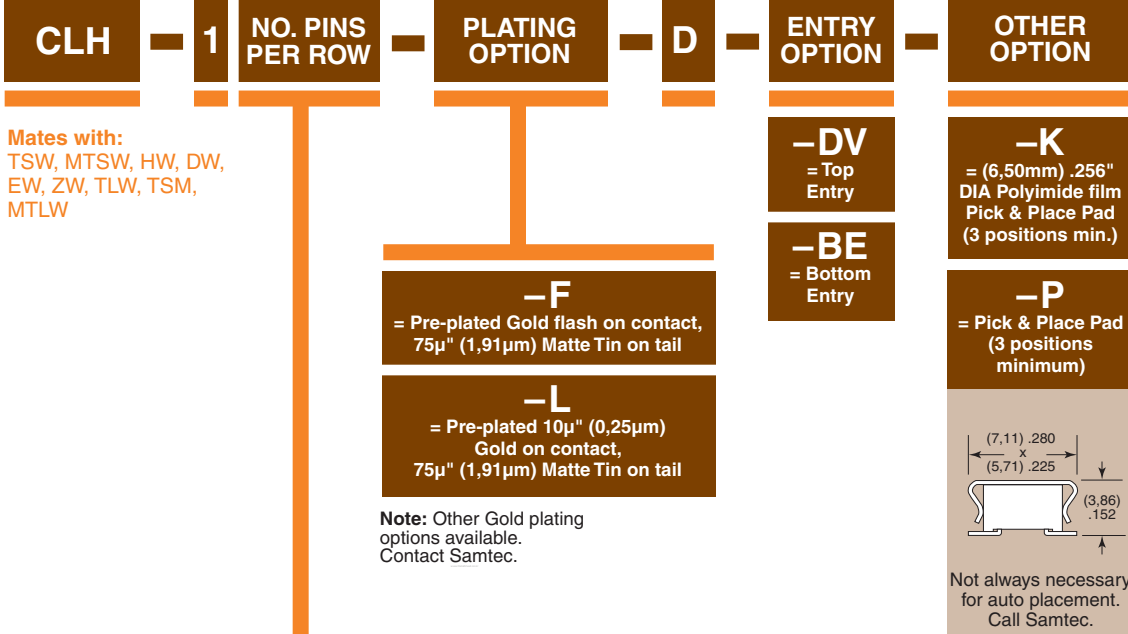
CLH – 1 – NO. PINS PER ROW – PLATING OPTION – D – ENTRY OPTION – OTHER OPTION

Mates with:
TSW, MTSW, HW, DW, EW, ZW, TLW, TSM, MTLW

–F
= Pre-plated Gold flash on contact, 75µ" (1,91µm) Matte Tin on tail

–L
= Pre-plated 10µ" (0,25µm) Gold on contact, 75µ" (1,91µm) Matte Tin on tail

Note: Other Gold plating options available. Contact Samtec.

–DV
= Top Entry

–BE
= Bottom Entry

–K
= (6,50mm) .256" DIA Polyimide film Pick & Place Pad (3 positions min.)

–P
= Pick & Place Pad (3 positions minimum)

(7,11) .280
x
(5,71) .225

(3,86) .152

Not always necessary for auto placement. Call Samtec.